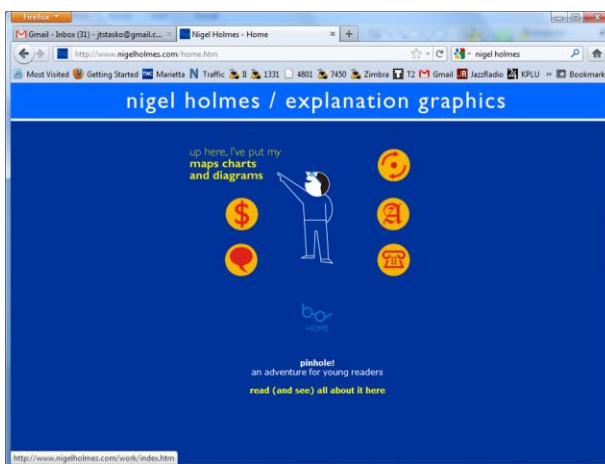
Firefox

Gmail - Inbox (31) - jtstasko@gmail.c... ×

Nigel Holmes - Home ×

+

http://www.nigelholmes.com/home.htm

nigel holmes

Most Visited  Getting Started  Marietta  Traffic  II  1331  4801  7450  Zimbra  T2  Gmail  JazzRadio  KPLU  »  Bookmarks

nigel holmes / explanation graphics

up here, I've put my
maps charts
and diagrams

$

A

HOME

pinhole!
an adventure for young readers

read (and see) all about it here

http://www.nigelholmes.com/work/index.htm